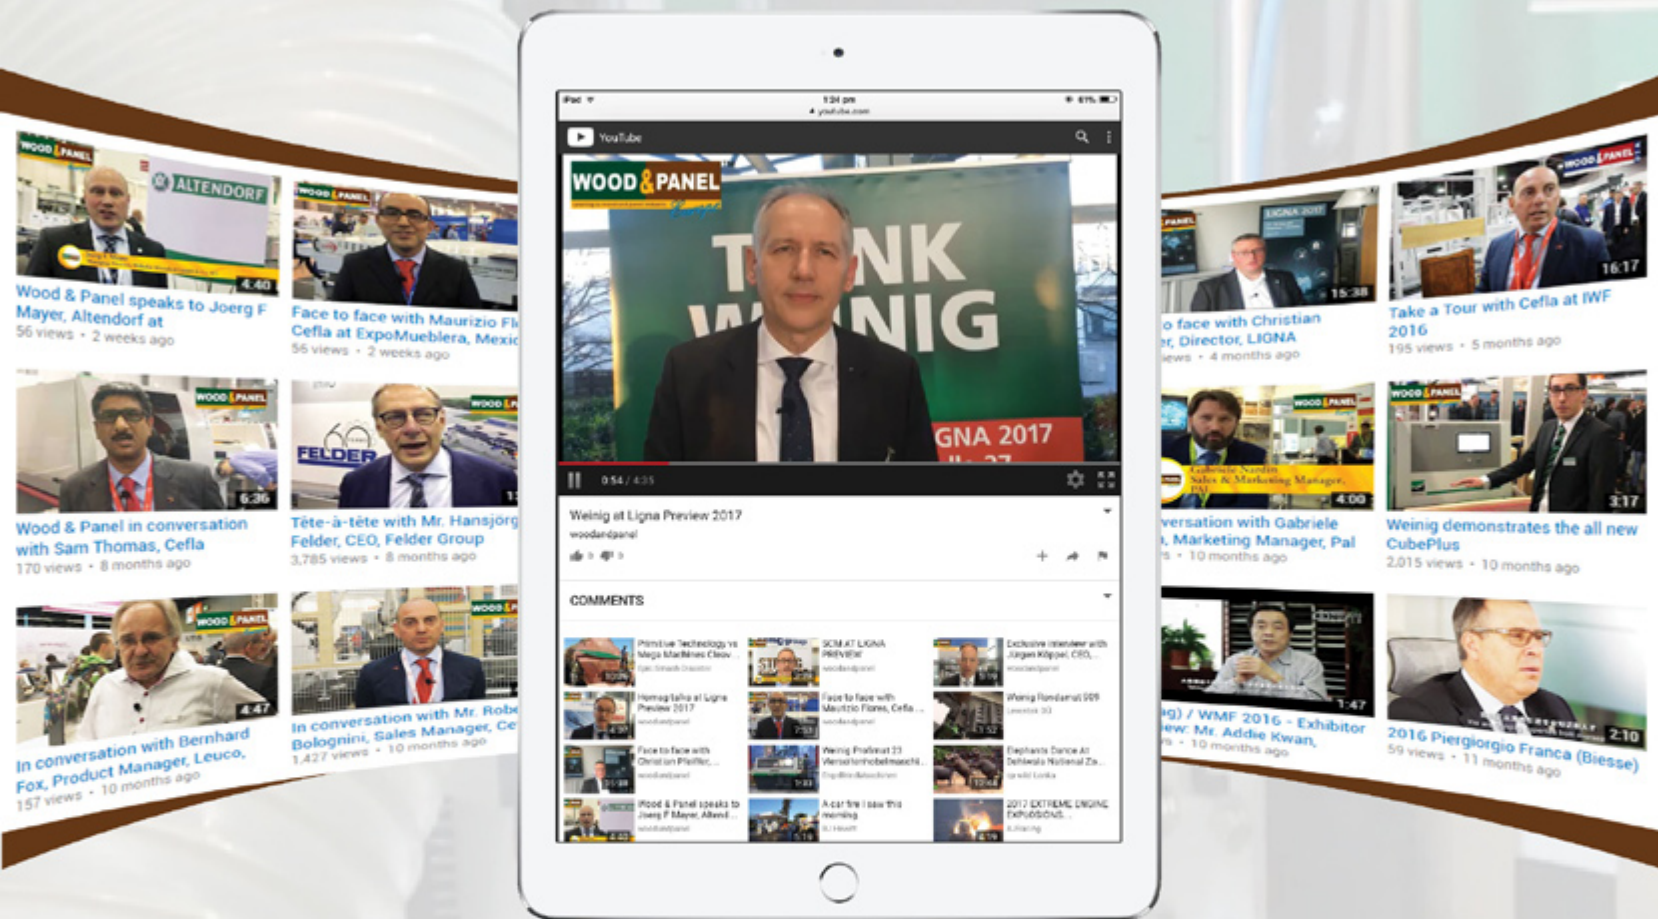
WOOD & PANEL

ALTENDORF

4:40

Wood & Panel speaks to Joerg F Mayer, Altendorf at

56 views • 2 weeks ago

Face to face with Maurizio Fl Cefla at ExpoMueblera, Mexic

56 views • 2 weeks ago

6:36

Wood & Panel in conversation with Sam Thomas, Cefla

170 views • 8 months ago

FELDER

Tête-à-tête with Mr. Hansjörg Felder, CEO, Felder Group

3,785 views • 8 months ago

4:47

In conversation with Bernhard Fox, Product Manager, Leuco,

157 views • 10 months ago

In conversation with Mr. Robe Bolognini, Sales Manager, Ce

1,427 views • 10 months ago

iPad 1:34 pm 61%

youtube.com

YouTube

WOOD & PANEL

THINK WEINIG

LIGNA 2017

0:54 / 4:35

Weinig at Ligna Preview 2017

woodandpanel

COMMENTS

Primitive Technology vs Mega Machines Clean...

SCM AT LIGNA PREVIEW

woodandpanel

Exclusive interview with Jürgen Köppel, CEO, ...

woodandpanel

Homag talks at Ligna Preview 2017

woodandpanel

Face to face with Maurizio Fiores, Cefla ...

woodandpanel

7:53

Weinig Rondamat 969

Face to face with Christian Pfeiffer, ...

woodandpanel

Weinig Profimat 23 Vierseitenhobelmaschi...

Elephants Dance At Dehiwala National Zo...

Wood & Panel speaks to Joerg F Mayer, Altend...

woodandpanel

A car fire I saw this morning

2017 EXTREME ENGINE EXPLOSIONS...

15:38

o face with Christian r, Director, LIGNA

iews • 4 months ago

16:17

Take a Tour with Cefla at IWF 2016

195 views • 5 months ago

Gabriele Nardin Sales & Marketing Manager, Pal

4:00

versation with Gabriele , Marketing Manager, Pal

• 10 months ago

3:17

Weinig demonstrates the all new CubePlus

2,015 views • 10 months ago

1:47

g) / WMF 2016 - Exhibitor ew: Mr. Addie Kwan,

• 10 months ago

2:10

2016 Piergiorgio Franca (Biesse)

59 views • 11 months ago